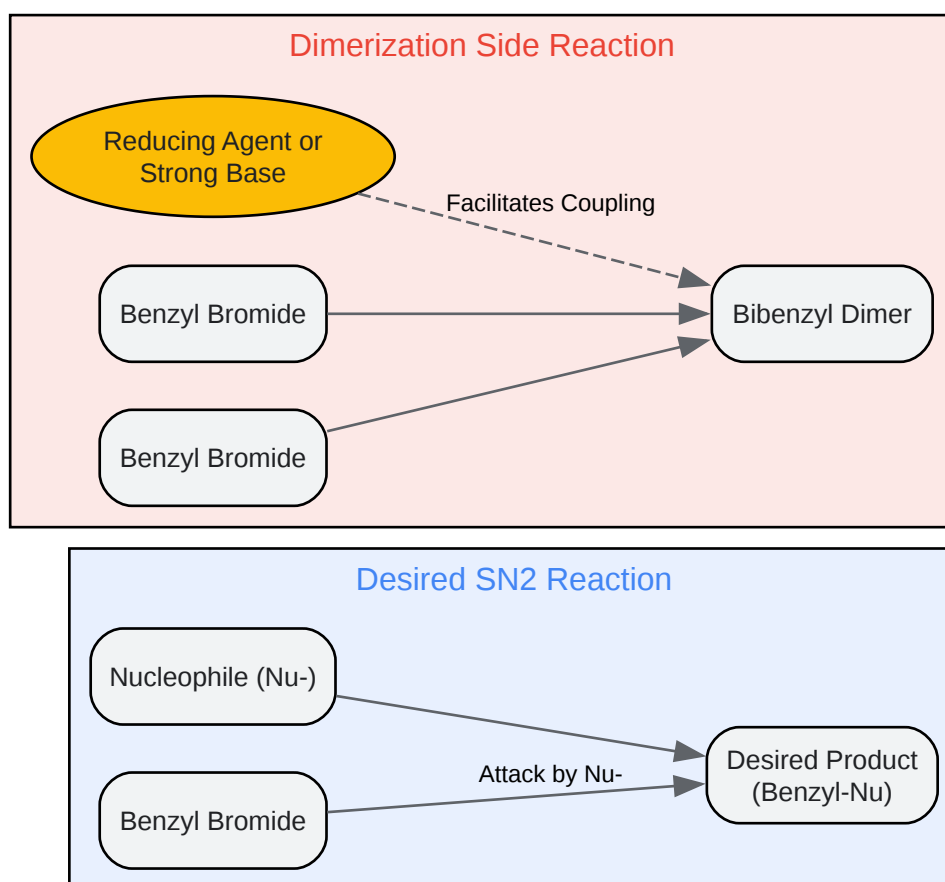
Dimerization Side Reaction

Reducing Agent or Strong Base

Facilitates Coupling

Benzyl Bromide

Bibenzyl Dimer

Benzyl Bromide

Desired SN2 Reaction

Nucleophile (Nu-)

Attack by Nu-

Desired Product (Benzyl-Nu)

Benzyl Bromide